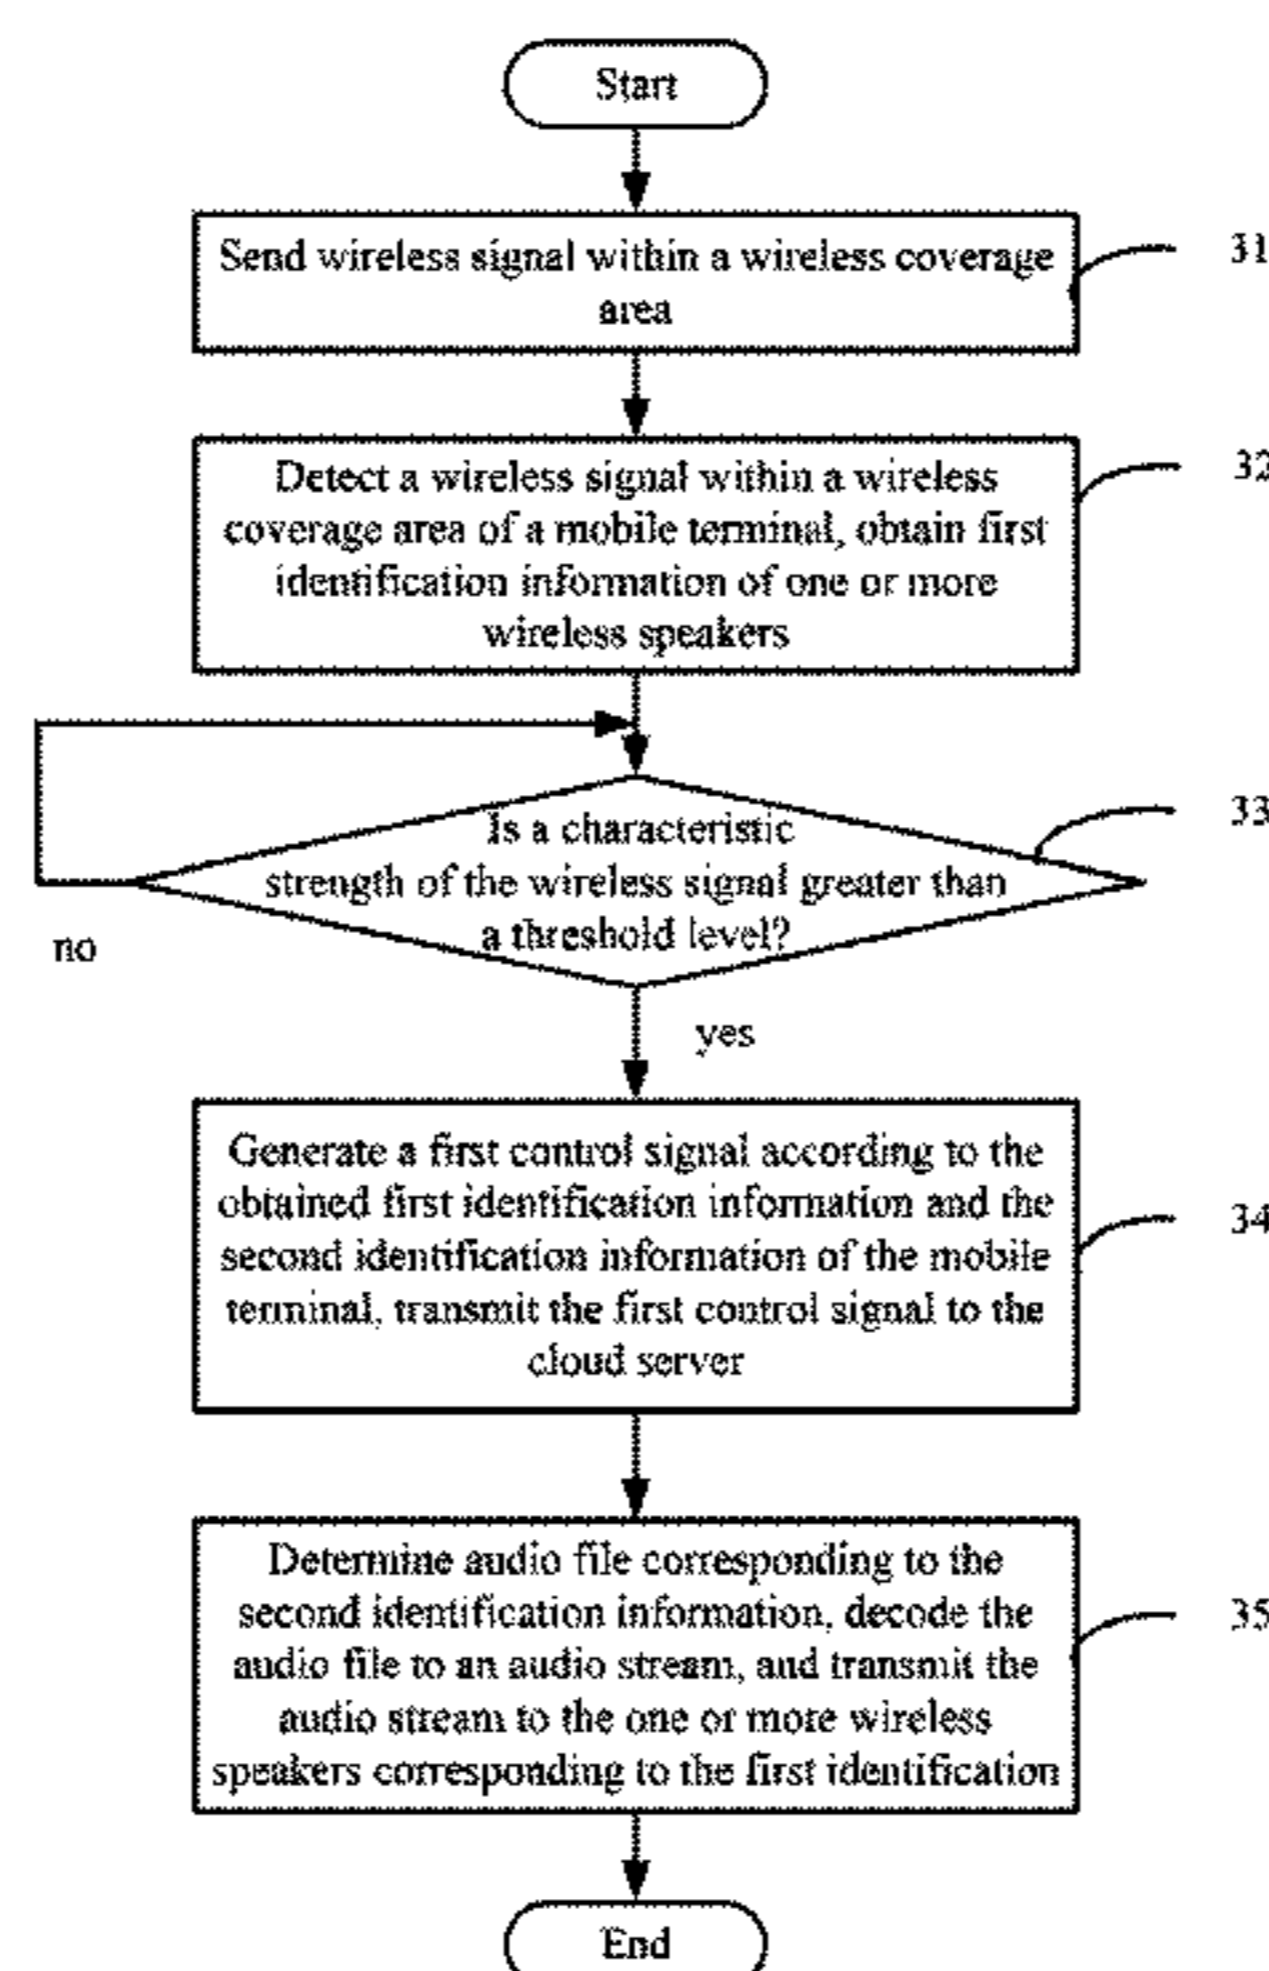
Start

Send wireless signal within a wireless coverage area

31

Detect a wireless signal within a wireless coverage area of a mobile terminal, obtain first identification information of one or more wireless speakers

32

Is a characteristic strength of the wireless signal greater than a threshold level?

33

no

yes

Generate a first control signal according to the obtained first identification information and the second identification information of the mobile terminal, transmit the first control signal to the cloud server

34

Determine audio file corresponding to the second identification information, decode the audio file to an audio stream, and transmit the audio stream to the one or more wireless speakers corresponding to the first identification

35

End